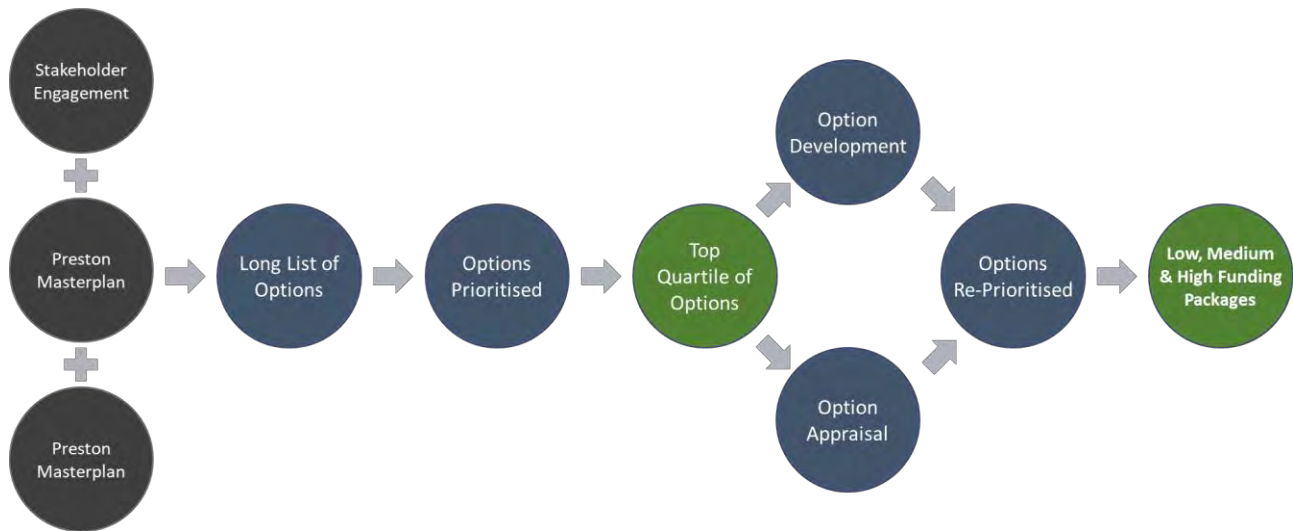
Stakeholder Engagement

Preston Masterplan

Preston Masterplan

Long List of Options

Options Prioritised

Top Quartile of Options

Option Development

Option Appraisal

Options Re-Prioritised

Low, Medium & High Funding Packages